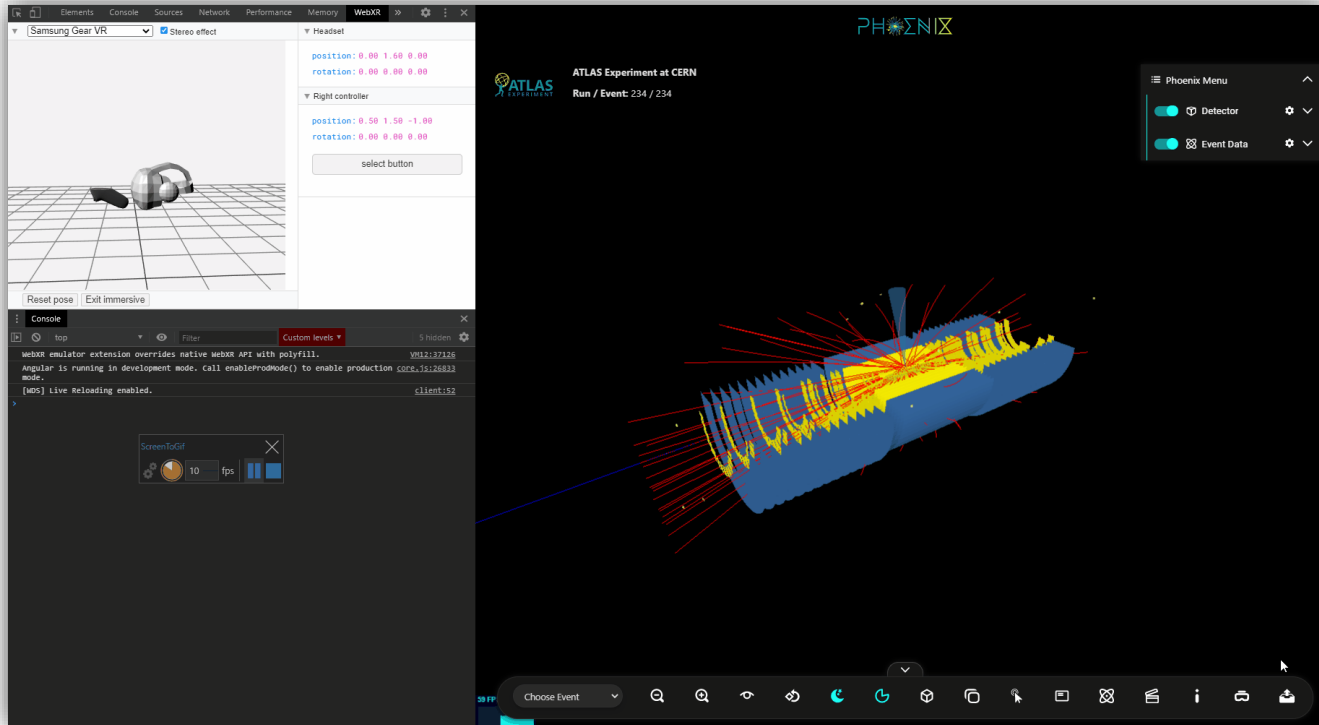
Elements Console Sources Network Performance Memory WebXR »

Samsung Gear VR
Stereo effect

Headset
position: 0.00 1.60 0.00
rotation: 0.00 0.00 0.00

Right controller
position: 0.50 1.50 -1.00
rotation: 0.00 0.00 0.00
select button

Reset pose
Exit immersive

Console
top
Filter
Custom levels
5 hidden

WebXR emulator extension overrides native WebXR API with polyfill. VM12:37126
Angular is running in development mode. Call enableProdMode() to enable production mode. core.js:26833
[WDS] Live Reloading enabled. client:52

ScreenToGif
10 fps

PHOENIX

ATLAS EXPERIMENT
ATLAS Experiment at CERN
Run / Event: 234 / 234

Phoenix Menu
Detector
Event Data

Choose Event